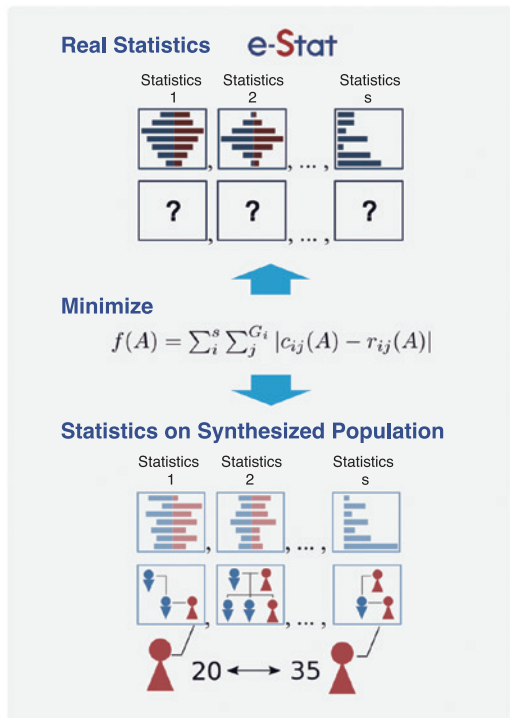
Real Statistics e-Stat

Statistics 1 Statistics 2 Statistics s

, , ... ,

? ? ?

, , ... ,

Minimize

$f(A) = \sum_{i}^{s} \sum_{j}^{G_i} |c_{ij}(A) - r_{ij}(A)|$

Statistics on Synthesized Population

Statistics 1 Statistics 2 Statistics s

, , ... ,

, , ... ,

20 ⟷ 35